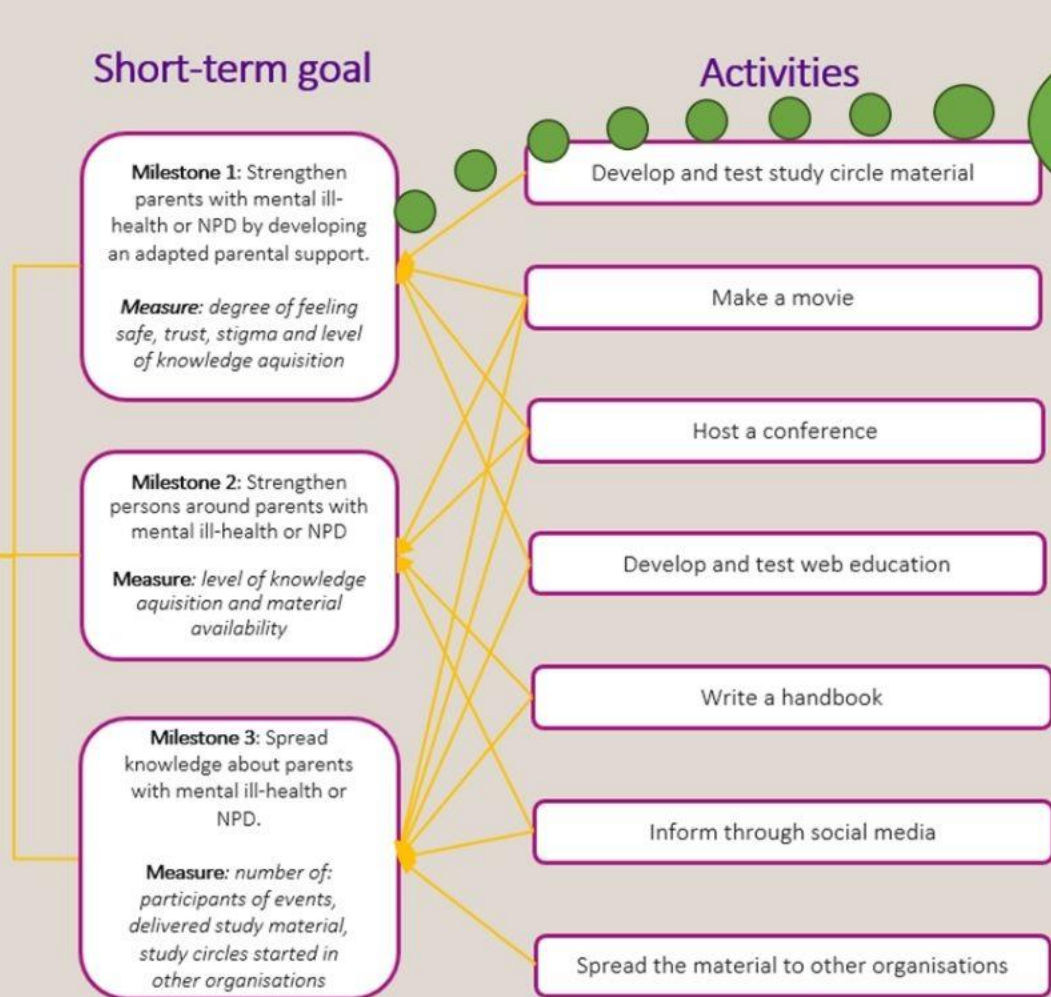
Short-term goal

Activities

Milestone 1: Strengthen parents with mental ill-health or NPD by developing an adapted parental support.

Measure: degree of feeling safe, trust, stigma and level of knowledge aquisition

Milestone 2: Strengthen persons around parents with mental ill-health or NPD

Measure: level of knowledge aquisition and material availability

Milestone 3: Spread knowledge about parents with mental ill-health or NPD.

Measure: number of: participants of events, delivered study material, study circles started in other organisations

Develop and test study circle material

Make a movie

Host a conference

Develop and test web education

Write a handbook

Inform through social media

Spread the material to other organisations